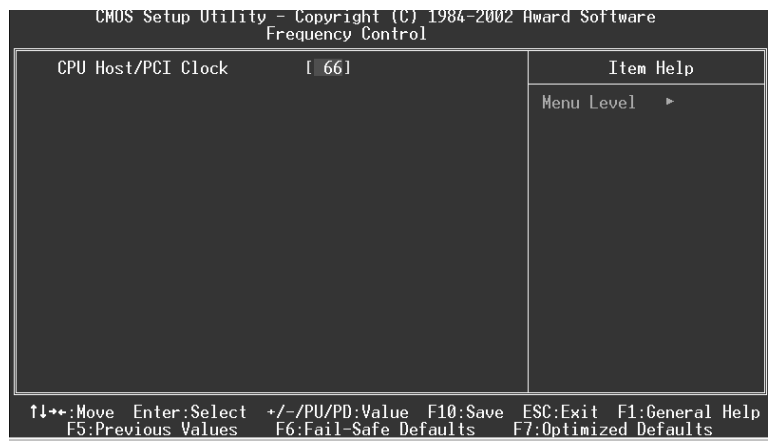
CMOS Setup Utility – Copyright (C) 1984-2002 Award Software
Frequency Control

CPU Host/PCI Clock [ 66]

Item Help

Menu Level ►

↑↓→←:Move Enter:Select +/-/PU/PD:Value F10:Save ESC:Exit F1:General Help
F5:Previous Values F6:Fail-Safe Defaults F7:Optimized Defaults